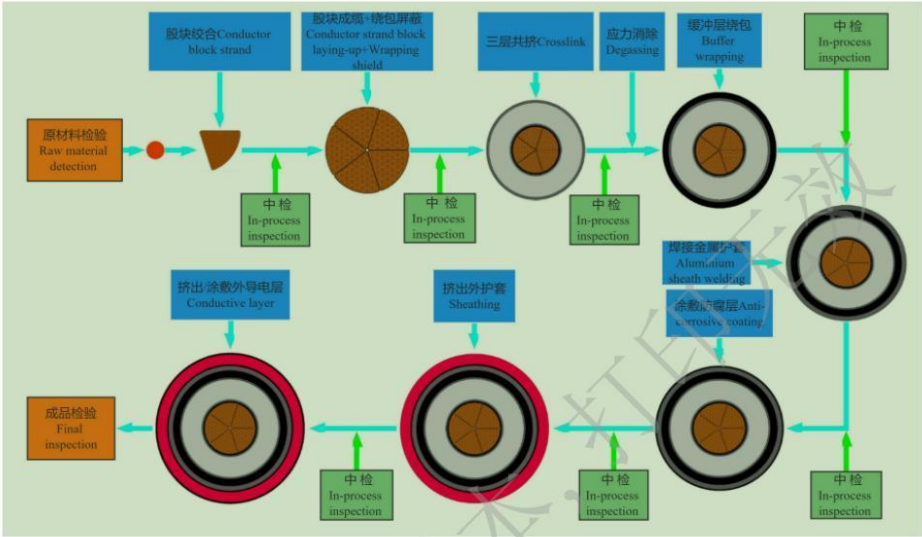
股块绞合Conductor block strand

股块成缆+绕包屏蔽 Conductor strand block laying-up+Wrapping shield

三层共挤Crosslink

应力消除 Degassing

缓冲层绕包 Buffer wrapping

中检 In-process inspection

原材料检验 Raw material detection

中检 In-process inspection

中检 In-process inspection

中检 In-process inspection

焊接金属护套 Aluminium sheath welding

涂敷防腐层Anti-corrosive coating

挤出/涂敷外导电层 Conductive layer

挤出外护套 Sheathing

成品检验 Final inspection

中检 In-process inspection

中检 In-process inspection

中检 In-process inspection